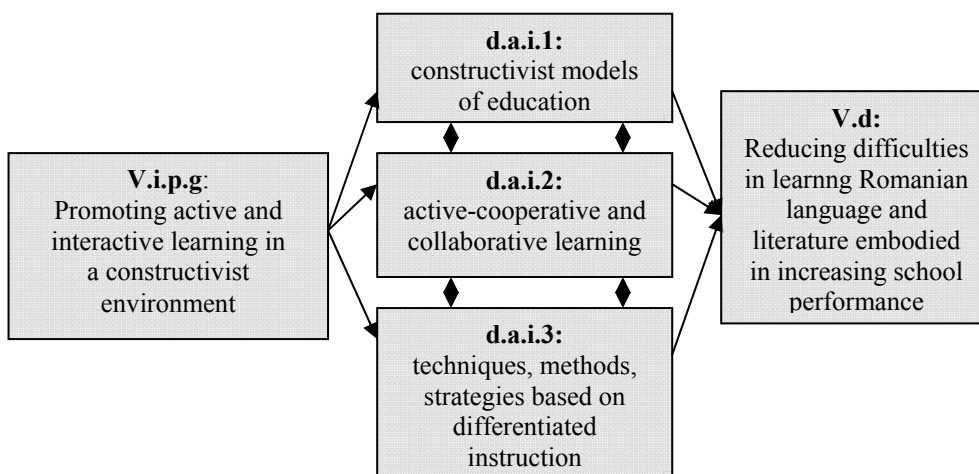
V.i.p.g:
Promoting active and interactive learning in a constructivist environment

d.a.i.1:
constructivist models of education

d.a.i.2:
active-cooperative and collaborative learning

d.a.i.3:
techniques, methods, strategies based on differentiated instruction

V.d:
Reducing difficulties in learnng Romanian language and literature embodied in increasing school performance